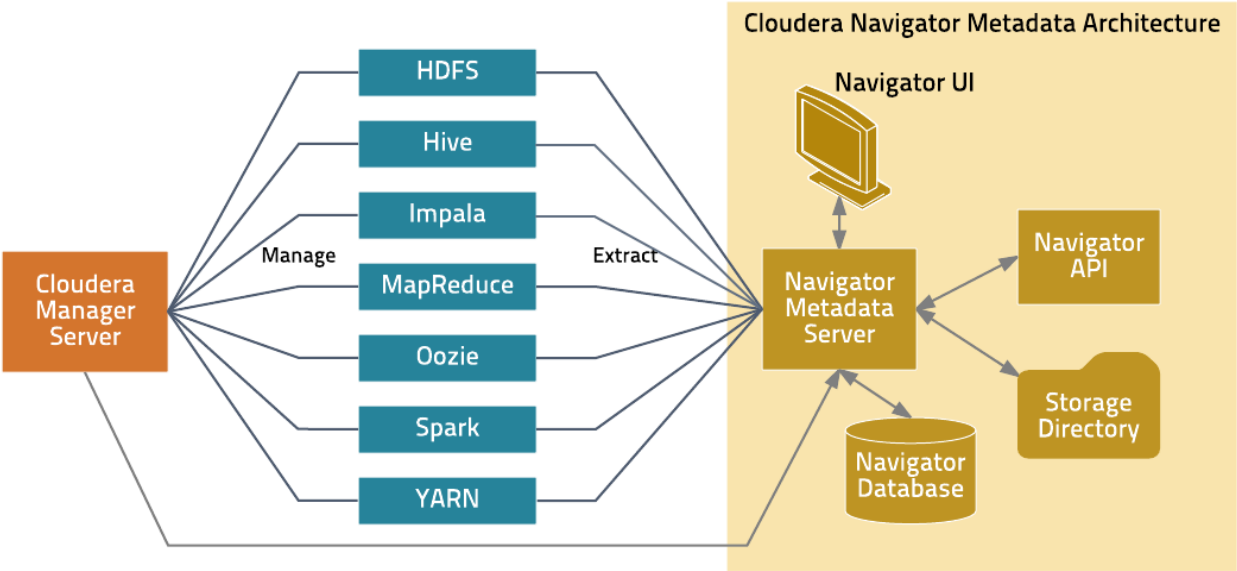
Cloudera Navigator Metadata Architecture

Navigator UI

HDFS
Hive
Impala
MapReduce
Oozie
Spark
YARN

Manage

Extract

Cloudera Manager Server

Navigator Metadata Server

Navigator API

Storage Directory

Navigator Database